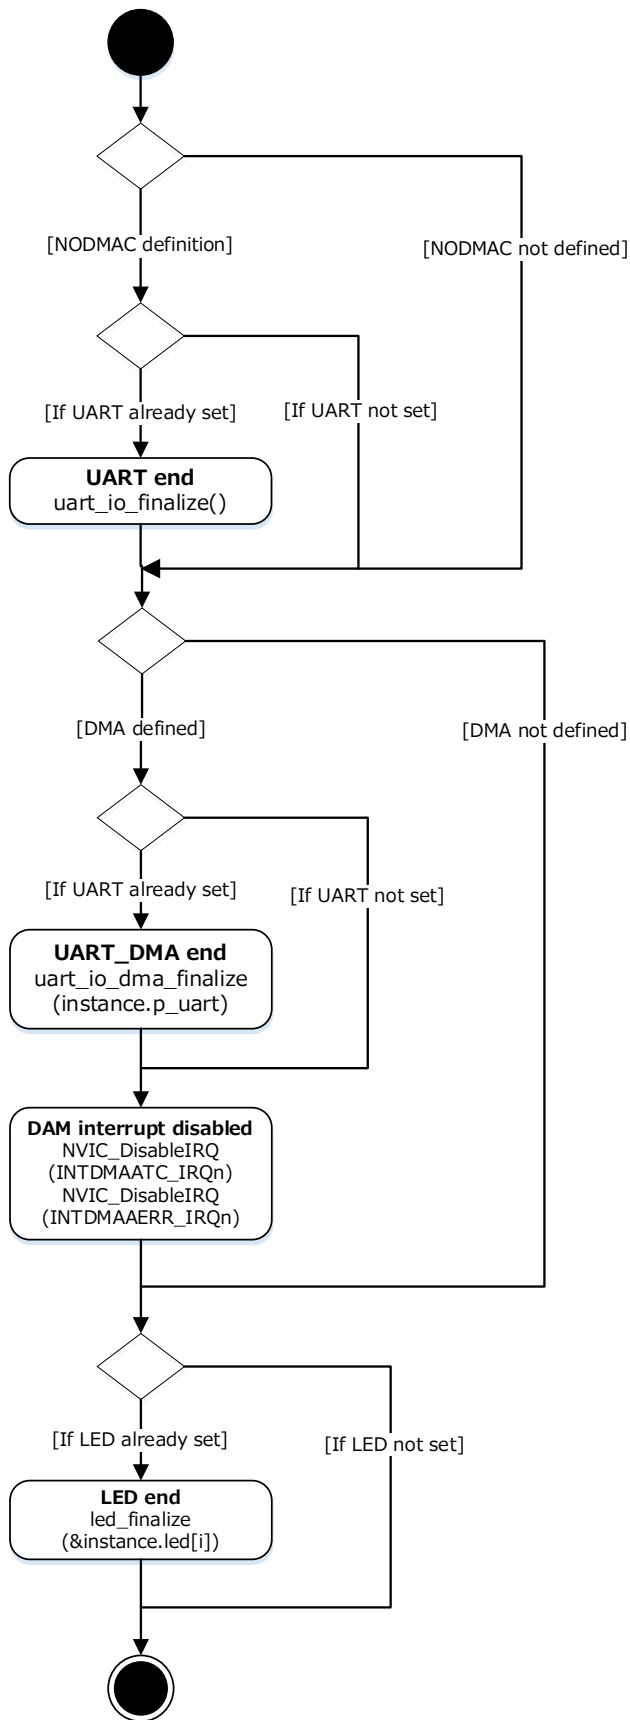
[NODMAC definition]

[NODMAC not defined]

[If UART already set]

[If UART not set]

**UART end**
uart_io_finalize()

[DMA defined]

[DMA not defined]

[If UART already set]

[If UART not set]

**UART_DMA end**
uart_io_dma_finalize
(instance.p_uart)

**DAM interrupt disabled**
NVIC_DisableIRQ
(INTDMAATC_IRQn)
NVIC_DisableIRQ
(INTDMAAERR_IRQn)

[If LED already set]

[If LED not set]

**LED end**
led_finalize
(&instance.led[i])